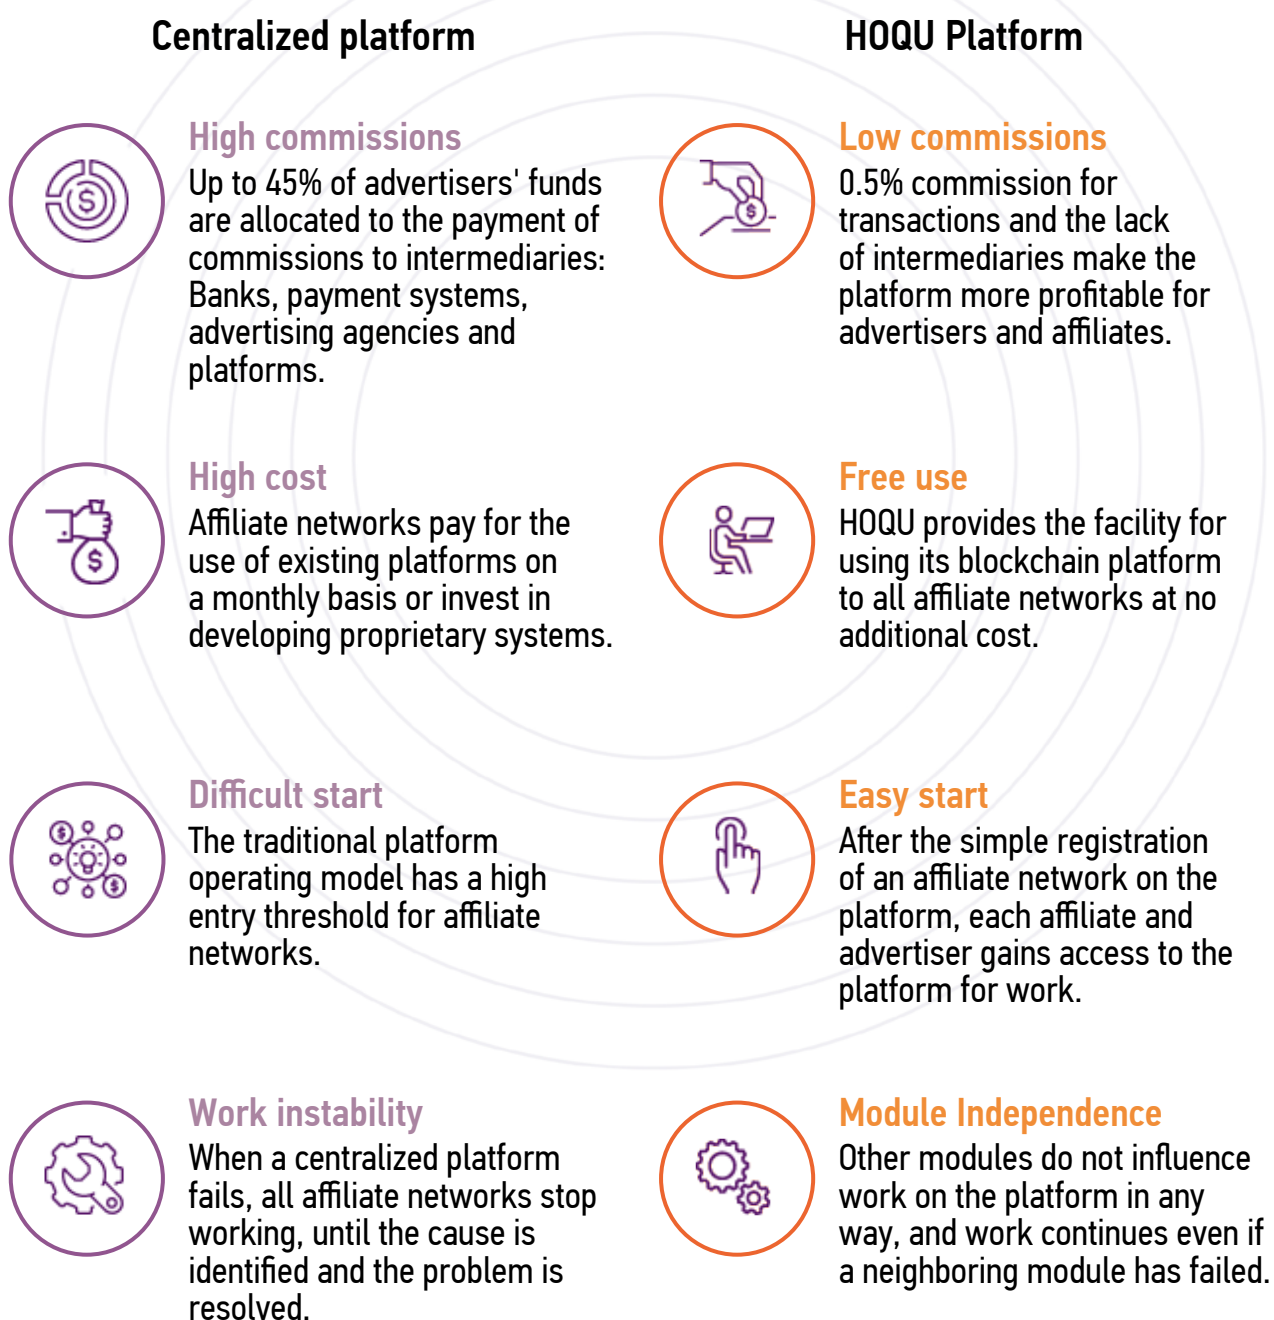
Centralized platform

High commissions
Up to 45% of advertisers' funds are allocated to the payment of commissions to intermediaries: Banks, payment systems, advertising agencies and platforms.

High cost
Affiliate networks pay for the use of existing platforms on a monthly basis or invest in developing proprietary systems.

Difficult start
The traditional platform operating model has a high entry threshold for affiliate networks.

Work instability
When a centralized platform fails, all affiliate networks stop working, until the cause is identified and the problem is resolved.

HOQU Platform

Low commissions
0.5% commission for transactions and the lack of intermediaries make the platform more profitable for advertisers and affiliates.

Free use
HOQU provides the facility for using its blockchain platform to all affiliate networks at no additional cost.

Easy start
After the simple registration of an affiliate network on the platform, each affiliate and advertiser gains access to the platform for work.

Module Independence
Other modules do not influence work on the platform in any way, and work continues even if a neighboring module has failed.